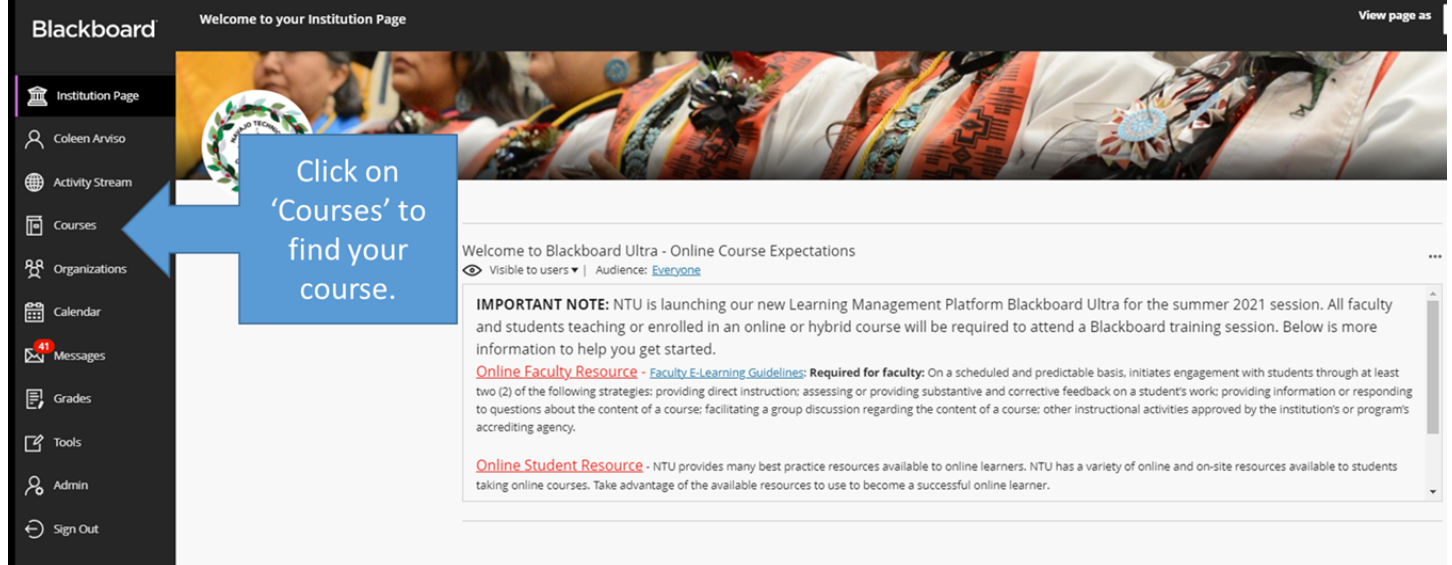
Blackboard

Welcome to your Institution Page

View page as

Institution Page
Coleen Arviso
Activity Stream
Courses
Organizations
Calendar
41
Messages
Grades
Tools
Admin
Sign Out

NAVAJO TECHNICAL

Click on 'Courses' to find your course.

Welcome to Blackboard Ultra - Online Course Expectations
Visible to users ▾ | Audience: Everyone

...

IMPORTANT NOTE: NTU is launching our new Learning Management Platform Blackboard Ultra for the summer 2021 session. All faculty and students teaching or enrolled in an online or hybrid course will be required to attend a Blackboard training session. Below is more information to help you get started.

Online Faculty Resource - Faculty E-Learning Guidelines: Required for faculty: On a scheduled and predictable basis, initiates engagement with students through at least two (2) of the following strategies: providing direct instruction; assessing or providing substantive and corrective feedback on a student's work; providing information or responding to questions about the content of a course; facilitating a group discussion regarding the content of a course; other instructional activities approved by the institution's or program's accrediting agency.

Online Student Resource - NTU provides many best practice resources available to online learners. NTU has a variety of online and on-site resources available to students taking online courses. Take advantage of the available resources to use to become a successful online learner.